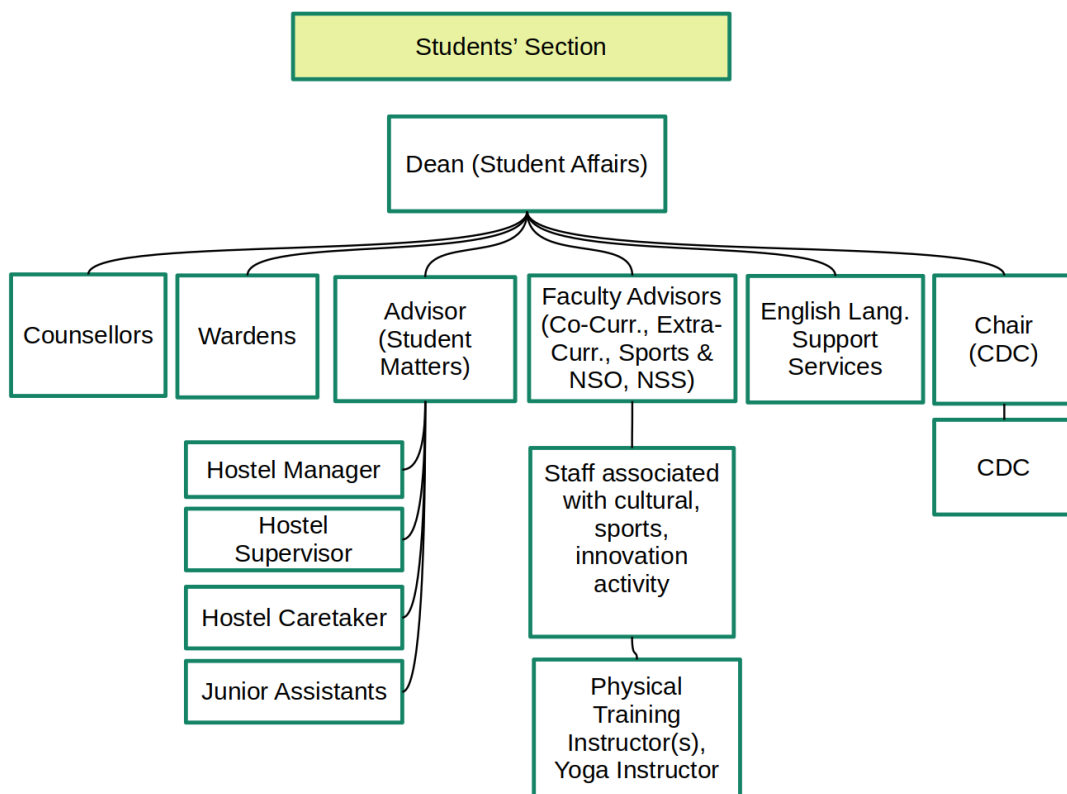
Students' Section

Dean (Student Affairs)

Counsellors

Wardens

Advisor (Student Matters)

Faculty Advisors (Co-Curr., Extra-Curr., Sports & NSO, NSS)

English Lang. Support Services

Chair (CDC)

Hostel Manager

Hostel Supervisor

Hostel Caretaker

Junior Assistants

Staff associated with cultural, sports, innovation activity

Physical Training Instructor(s), Yoga Instructor

CDC